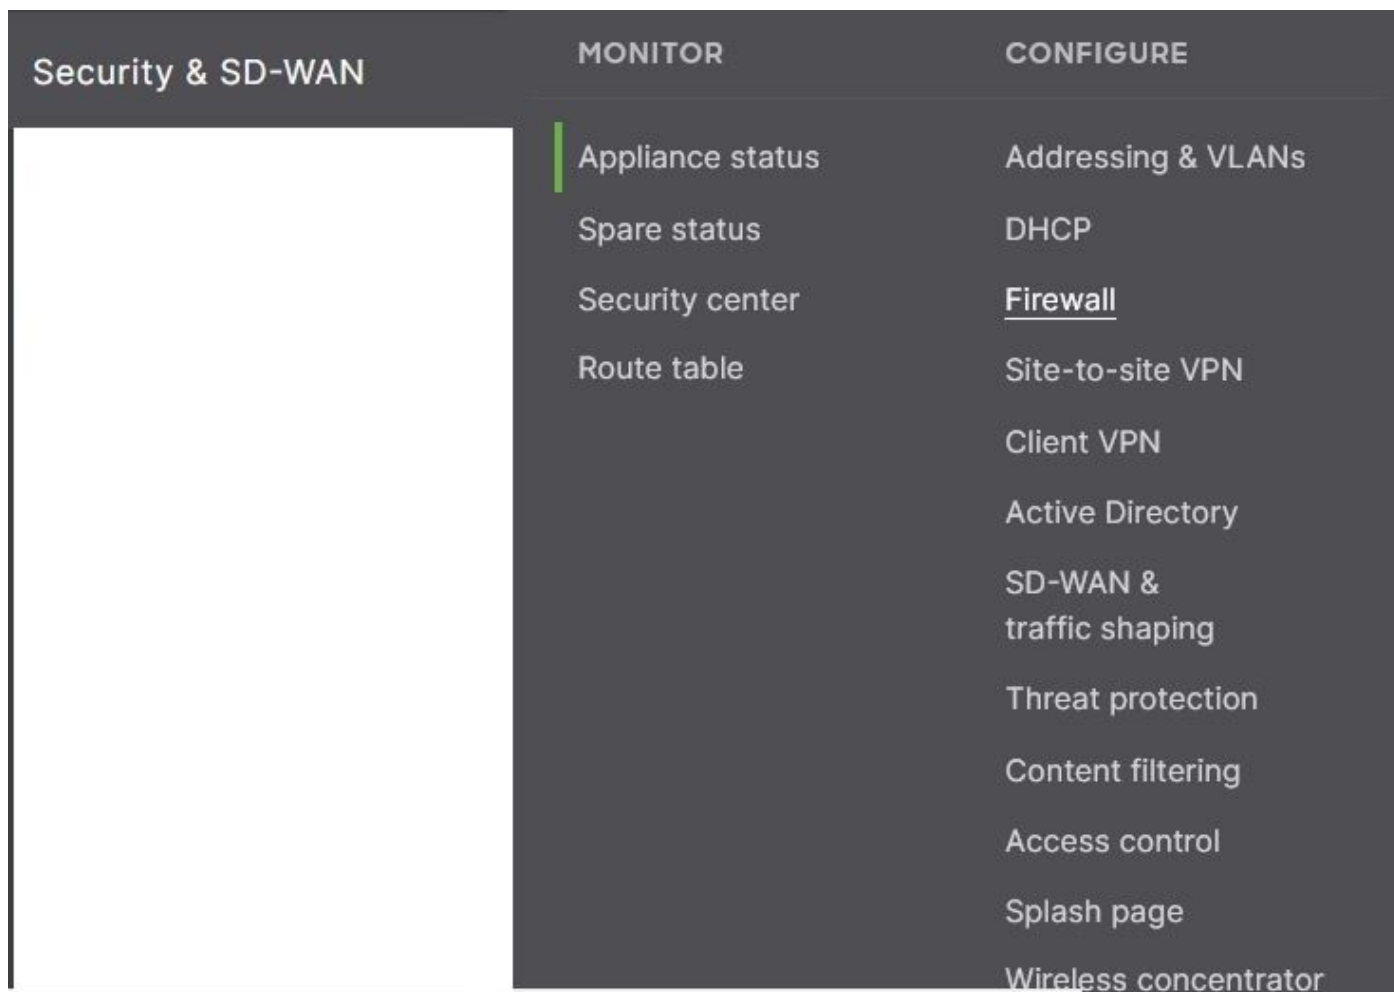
Security & SD-WAN

MONITOR

Appliance status

Spare status

Security center

Route table

CONFIGURE

Addressing & VLANs

DHCP

Firewall

Site-to-site VPN

Client VPN

Active Directory

SD-WAN & traffic shaping

Threat protection

Content filtering

Access control

Splash page

Wireless concentrator